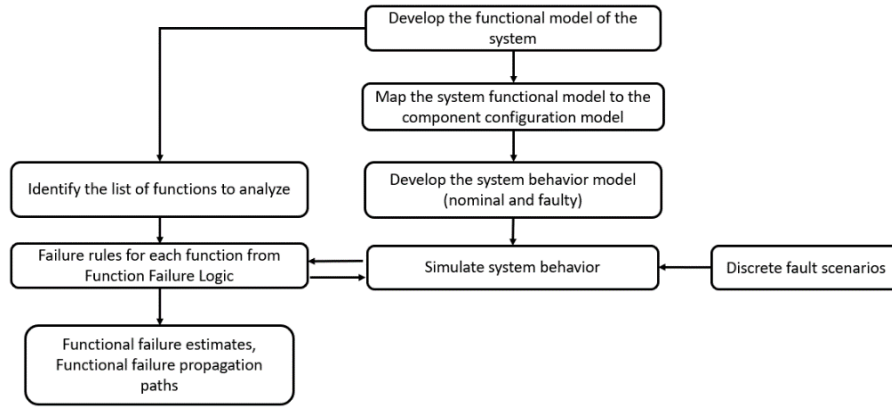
Develop the functional model of the system

Map the system functional model to the component configuration model

Identify the list of functions to analyze

Develop the system behavior model (nominal and faulty)

Failure rules for each function from Function Failure Logic

Simulate system behavior

Discrete fault scenarios

Functional failure estimates, Functional failure propagation paths